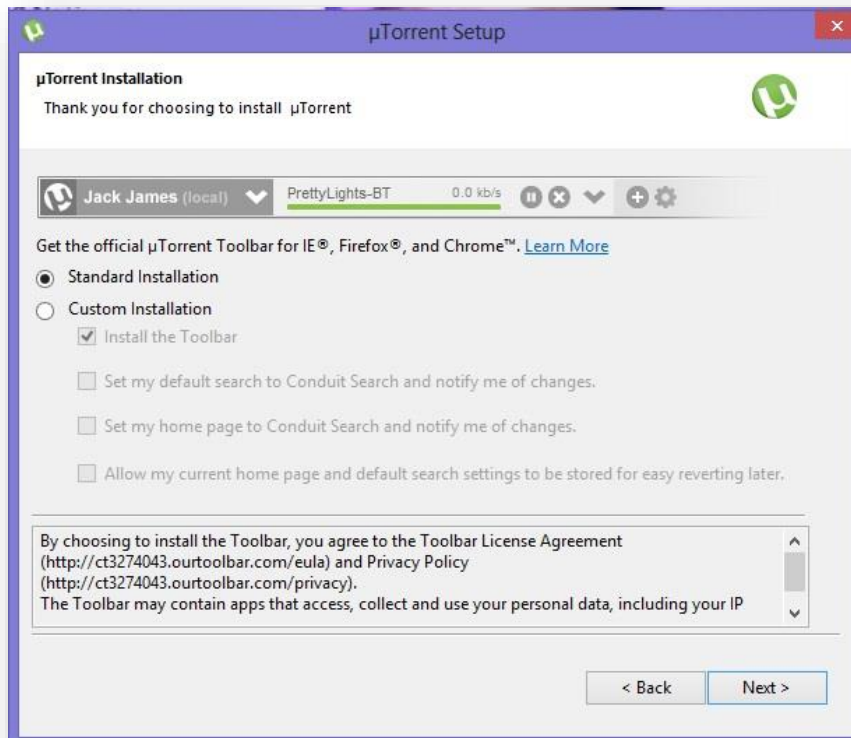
µTorrent Setup

µTorrent Installation
Thank you for choosing to install µTorrent

Jack James (local) PrettyLights-BT 0.0 kb/s

Get the official µTorrent Toolbar for IE®, Firefox®, and Chrome™. Learn More

Standard Installation

Custom Installation

Install the Toolbar

Set my default search to Conduit Search and notify me of changes.

Set my home page to Conduit Search and notify me of changes.

Allow my current home page and default search settings to be stored for easy reverting later.

By choosing to install the Toolbar, you agree to the Toolbar License Agreement (http://ct3274043.ourtoolbar.com/eula) and Privacy Policy (http://ct3274043.ourtoolbar.com/privacy).
The Toolbar may contain apps that access, collect and use your personal data, including your IP

< Back Next >